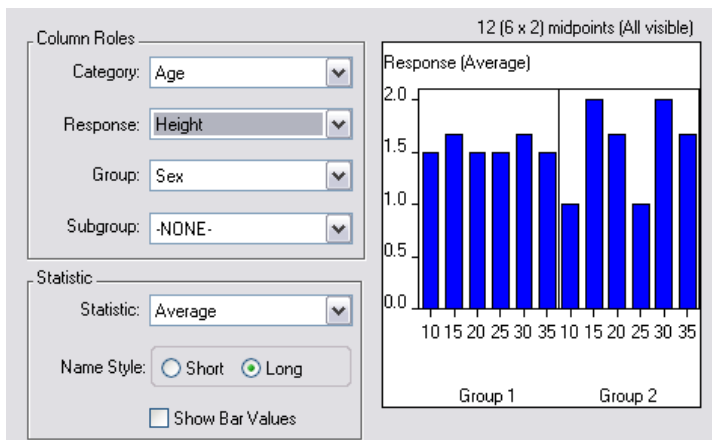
Column Roles

Category: Age

Response: Height

Group: Sex

Subgroup: -NONE-

Statistic

Statistic: Average

Name Style: Short Long

Show Bar Values

12 (6 x 2) midpoints (All visible)

Response (Average)

2.0

1.5

1.0

0.5

0.0

10 15 20 25 30 35 10 15 20 25 30 35

Group 1

Group 2